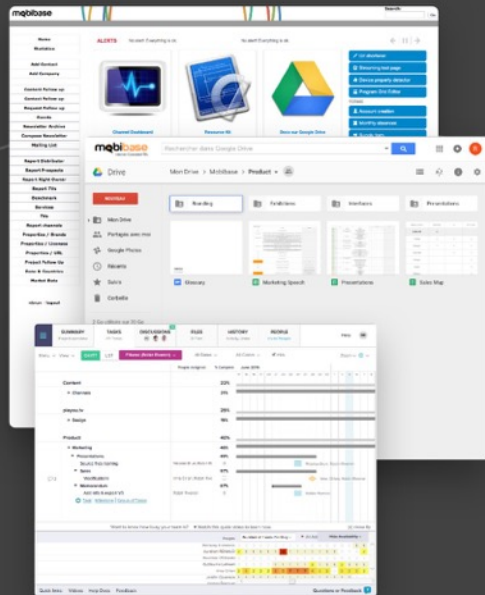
mobibase

Search:

Home
Statistics
Add Contact
Add Company
Contacts Follow up
Contacts Follow up
Request Follow up
Events
Newsletter Archive
Compose Newsletter
Mailing List
Report Distributor
Report Prospects
Report Right Owner
Report Tile
Datasheets
Services
Tile
Report channels
Properties / Brands
Properties / Licenses
Properties / URL
Project Follow Up
Rate & Countries
Market Data

ALERTS

Channel Dashboard
Resource Kit
Docs on Google Drive

mobibase

Rechercher dans Google Drive

Drive
Mon Drive > Mobibase > Product

NOUVEAU
Mon Drive
Partagés avec moi
Google Photos
Récents
Suivis
Corbeille

Branding
Exhibitions
Interfaces
Presentations

Glossary
Marketing Speech
Presentations
Sales Map

SUMMARY
TASKS
DISCUSSIONS
FILES
HISTORY
PEOPLE

GANTT
LIST

Content
Channels
playco.tv
Design
Product
Marketing
Presentations
Sales
Memorandum

Quick Note
Videos
Help Docs
Feedback
Questions or Feedback